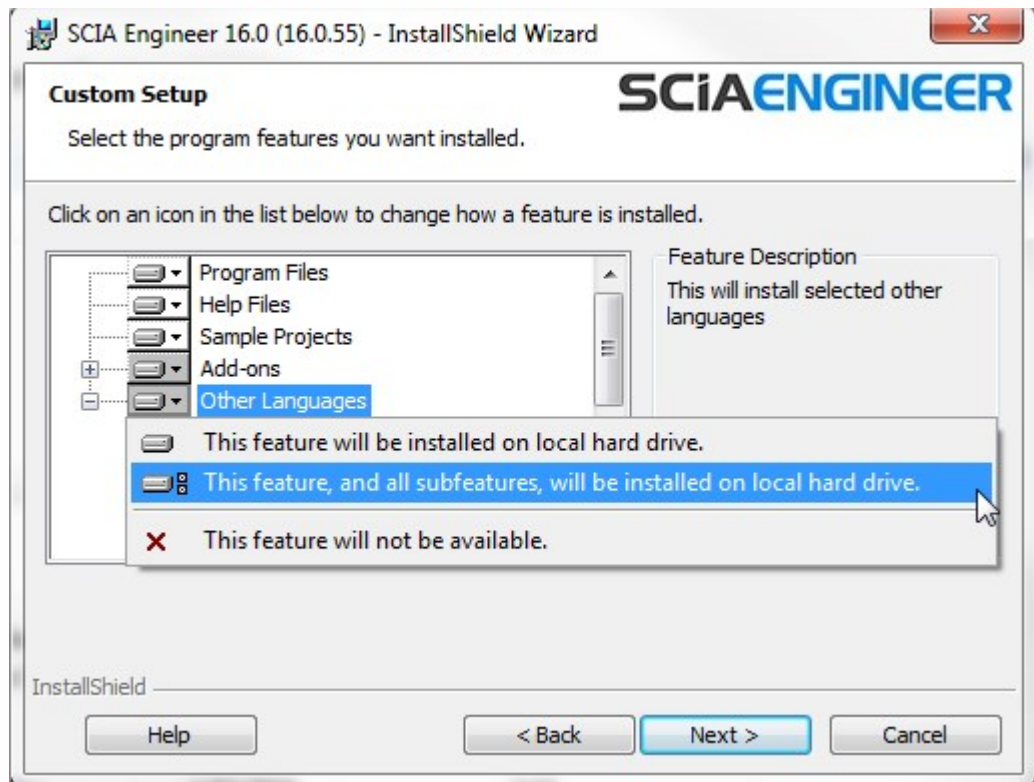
SCIA Engineer 16.0 (16.0.55) - InstallShield Wizard

Custom Setup

Select the program features you want installed.

SCIAENGINEER

Click on an icon in the list below to change how a feature is installed.

Program Files
Help Files
Sample Projects
Add-ons
Other Languages

Feature Description
This will install selected other languages

This feature will be installed on local hard drive.
This feature, and all subfeatures, will be installed on local hard drive.
This feature will not be available.

InstallShield

Help
< Back
Next >
Cancel